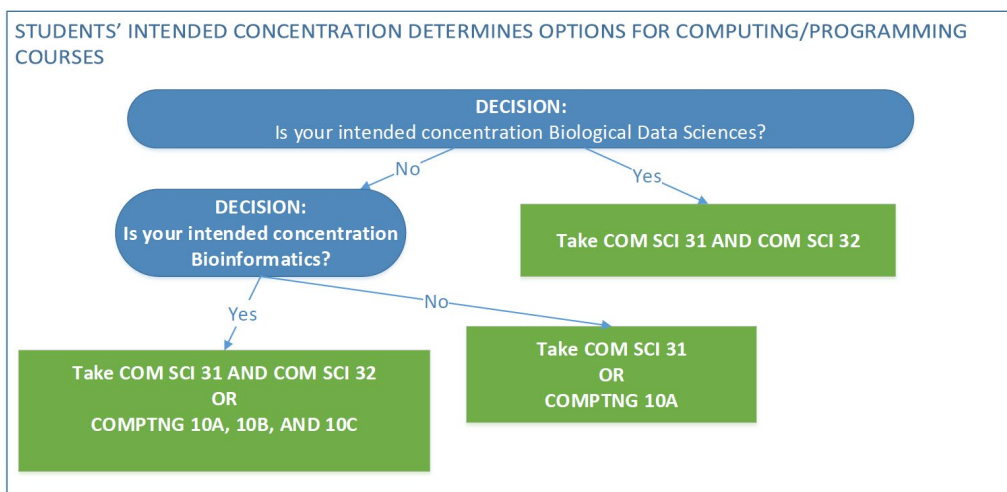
STUDENTS' INTENDED CONCENTRATION DETERMINES OPTIONS FOR COMPUTING/PROGRAMMING COURSES

DECISION:
Is your intended concentration Biological Data Sciences?

No

Yes

DECISION:
Is your intended concentration Bioinformatics?

Take COM SCI 31 AND COM SCI 32

Yes

No

Take COM SCI 31 AND COM SCI 32
OR
COMPTNG 10A, 10B, AND 10C

Take COM SCI 31
OR
COMPTNG 10A